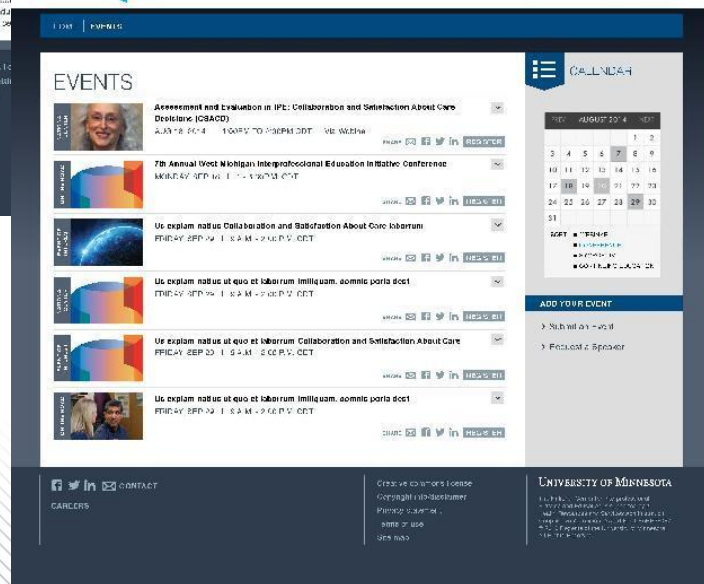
HOME | EVENTS

EVENTS

Assessment and Evaluation in IPE: Collaboration and Satisfaction About Care Decisions (CSACD)
AUG 18, 2014 | 1:00PM TO 2:00PM CDT | Via Webinar
SHARE REGISTER

7th Annual West Michigan Interprofessional Education Initiative Conference
MONDAY SEP 16 | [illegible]
SHARE REGISTER

Ut explam natius Collaboration and Satisfaction About Care laborum
FRIDAY SEP 2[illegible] | 8 A.M. - 2:00 P.M. CDT
SHARE REGISTER

Ut explam natius ut quo et laborum imilliquam. aomnis porla dest
FRIDAY SEP 2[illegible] | 8 A.M. - 2:00 P.M. CDT
SHARE REGISTER

Ut explam natius ut quo et laborum Collaboration and Satisfaction About Care
FRIDAY SEP 2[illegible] | 8 A.M. - 2:00 P.M. CDT
SHARE REGISTER

Ut explam natius ut quo et laborum imilliquam. aomnis porla dest
FRIDAY SEP 2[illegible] | 8 A.M. - 2:00 P.M. CDT
SHARE REGISTER

CALENDAR

PREV AUGUST 2014 NEXT

| | | | | | | |
|---|---|---|---|---|---|---|
| | | | | | 1 | 2 |
| 3 | 4 | 5 | 6 | 7 | 8 | 9 |
| 10 | 11 | 12 | 13 | 14 | 15 | 16 |
| 17 | 18 | 19 | 20 | 21 | 22 | 23 |
| 24 | 25 | 26 | 27 | 28 | 29 | 30 |
| 31 | | | | | | |

SORT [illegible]

ADD YOUR EVENT
> Submit an Event
> Request a Speaker

CONTACT
CAREERS

Creative commons license
Copyright info/disclaimer
Privacy statement
Terms of use
Site map

UNIVERSITY OF MINNESOTA
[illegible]